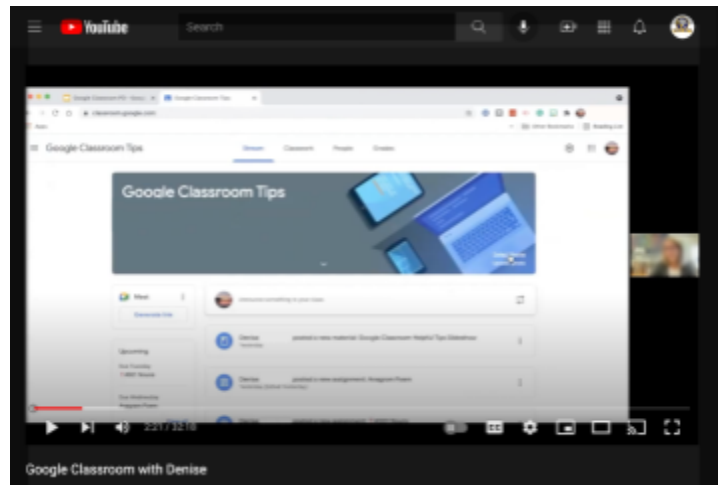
YouTube
Search

Google Classroom Tips
Stream Classwork People Grades

Google Classroom Tips

Meet
Upcoming
Denise posted a new material: Google Classroom Helpful Tips Slideshow
Denise posted a new assignment: Instagram Poem

2:21 / 32:18

Google Classroom with Denise